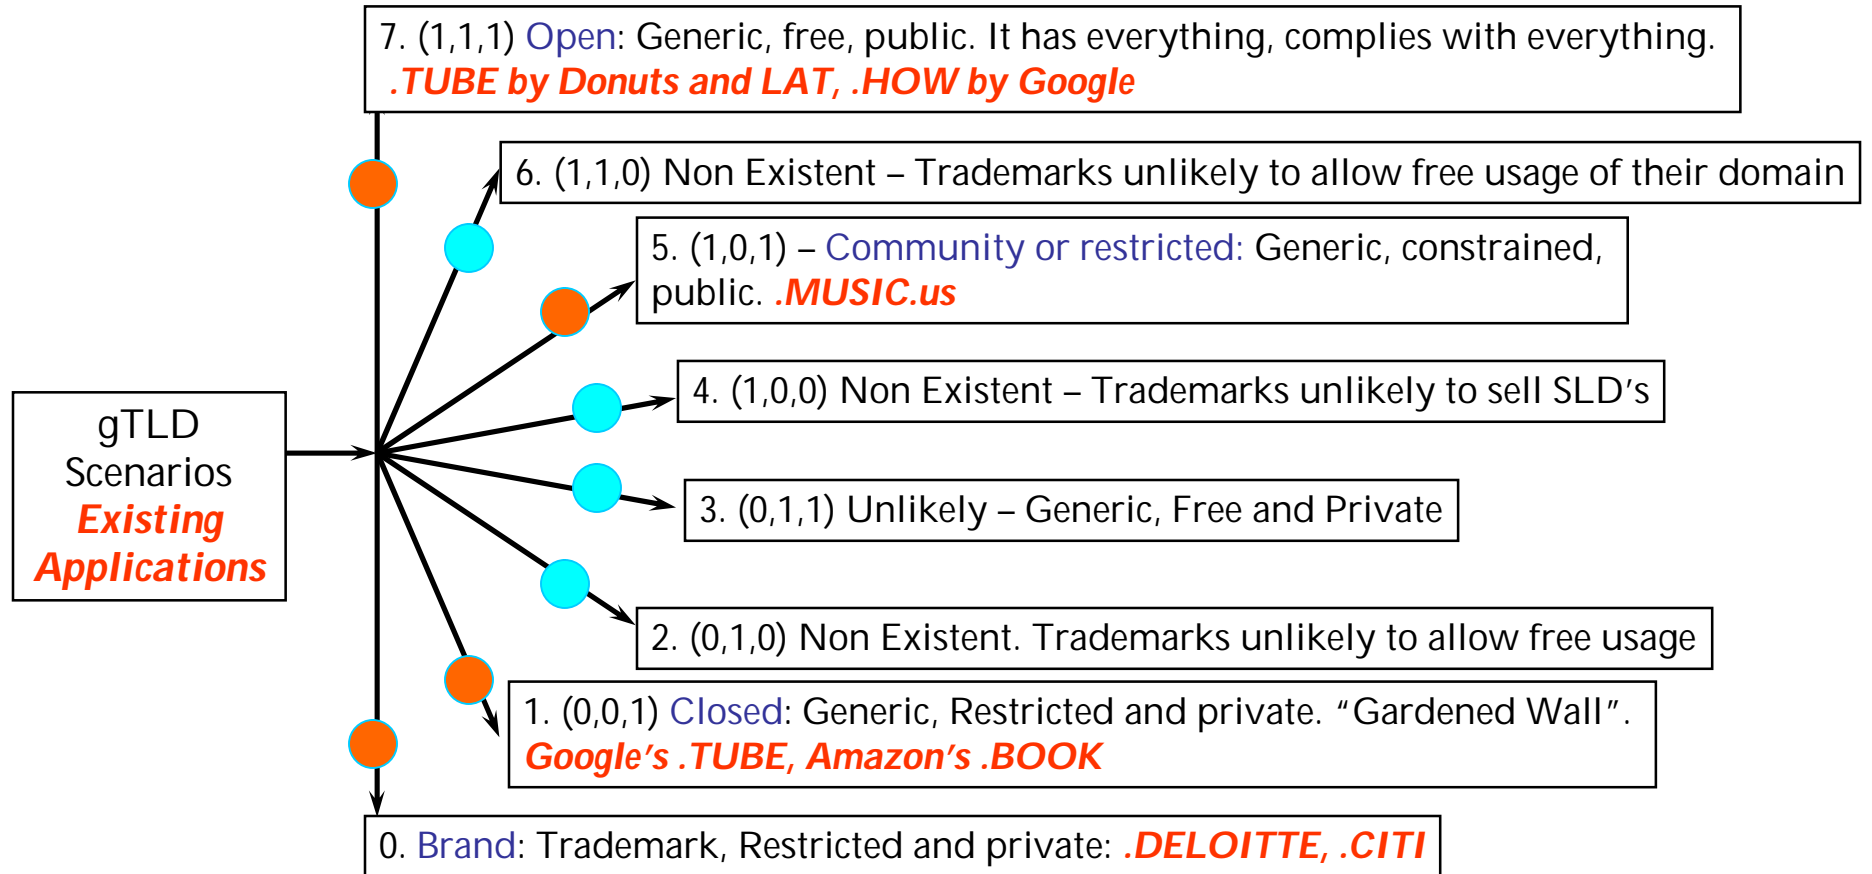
7. (1,1,1) Open: Generic, free, public. It has everything, complies with everything. .TUBE by Donuts and LAT, .HOW by Google

6. (1,1,0) Non Existent – Trademarks unlikely to allow free usage of their domain

5. (1,0,1) – Community or restricted: Generic, constrained, public. .MUSIC.us

gTLD Scenarios Existing Applications

4. (1,0,0) Non Existent – Trademarks unlikely to sell SLD's

3. (0,1,1) Unlikely – Generic, Free and Private

2. (0,1,0) Non Existent. Trademarks unlikely to allow free usage

1. (0,0,1) Closed: Generic, Restricted and private. "Gardened Wall". Google's .TUBE, Amazon's .BOOK

0. Brand: Trademark, Restricted and private: .DELOITTE, .CITI